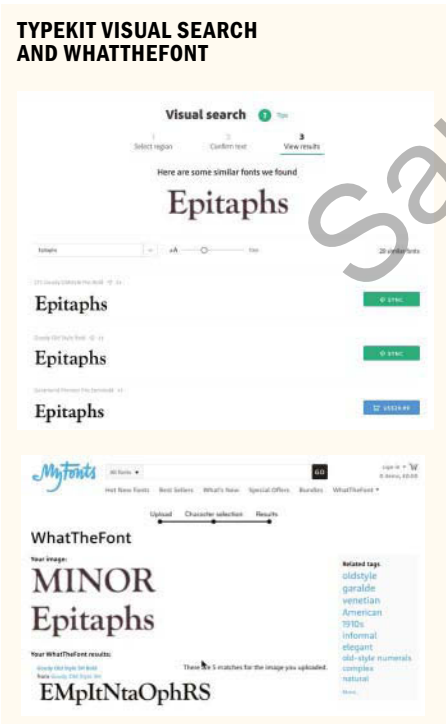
TYPEKIT VISUAL SEARCH AND WHATTHEFONT

Visual search Tips

1 Select region
2 Confirm text
3 View results

Here are some similar fonts we found

Epitaphs

Epitaphs

20 similar fonts

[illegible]

Epitaphs

SYNC

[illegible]

Epitaphs

SYNC

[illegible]

Epitaphs

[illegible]

Sa

MyFonts

All fonts

GO

Sign in

Hot New Fonts Best Sellers What's New Special Offers Bundles WhatTheFont

Upload Character selection Results

WhatTheFont

Your image:

MINOR
Epitaphs

Your WhatTheFont results:

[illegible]

There are 5 matches for the image you uploaded.

EMpItNtaOphRS

Related tags
oldstyle
garalde
venetian
American
1910s
informal
elegant
old-style numerals
complex
natural
More